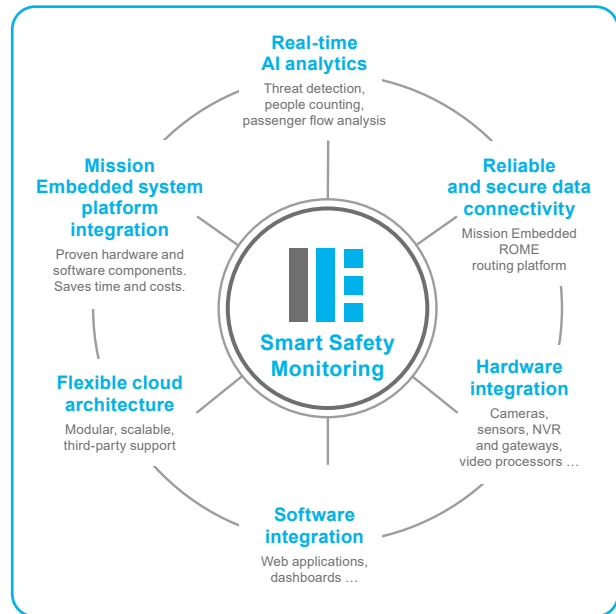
Real-time AI analytics

Threat detection, people counting, passenger flow analysis

Mission Embedded system platform integration

Proven hardware and software components. Saves time and costs.

Reliable and secure data connectivity

Mission Embedded ROME routing platform

Smart Safety Monitoring

Flexible cloud architecture

Modular, scalable, third-party support

Hardware integration

Cameras, sensors, NVR and gateways, video processors …

Software integration

Web applications, dashboards …